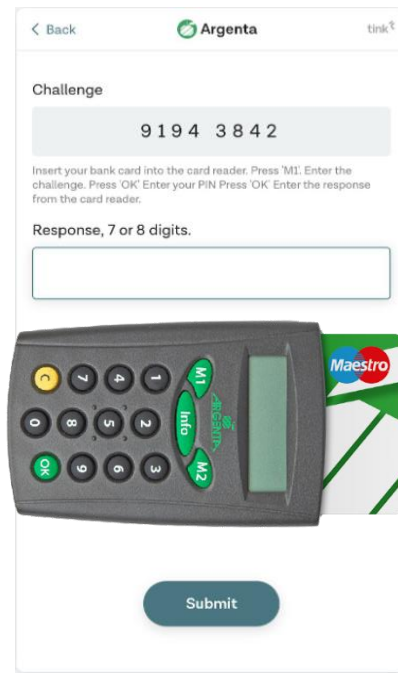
< Back
Argenta
tink

Challenge

9194 3842

Insert your bank card into the card reader. Press 'M1'. Enter the challenge. Press 'OK' Enter your PIN Press 'OK' Enter the response from the card reader.

Response, 7 or 8 digits.

C 7 4 1
0 8 5 2
OK 9 6 3
M1
Info
M2
ARGENTA
Maestro

Submit